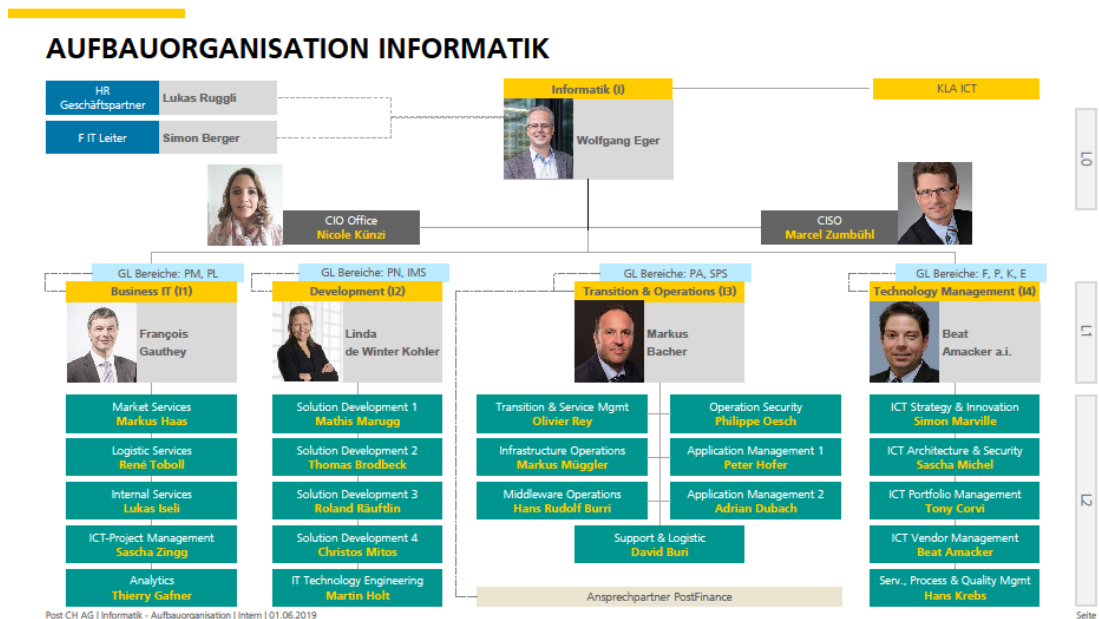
AUFBAUORGANISATION INFORMATIK

HR Geschäftspartner
Lukas Ruggli

F IT Leiter
Simon Berger

Informatik (I)
Wolfgang Eger

KLA ICT

L0

CIO Office
Nicole Künzi

CISO
Marcel Zumbühl

GL Bereiche: PM, PL
Business IT (I1)
François Gauthey

GL Bereiche: PN, IMS
Development (I2)
Linda de Winter Kohler

GL Bereiche: PA, SPS
Transition & Operations (I3)
Markus Bacher

GL Bereiche: F, P, K, E
Technology Management (I4)
Beat Amacker a.i.

L1

Market Services
Markus Haas

Logistic Services
René Toboll

Internal Services
Lukas Iseli

ICT-Project Management
Sascha Zingg

Analytics
Thierry Gafner

Solution Development 1
Mathis Marugg

Solution Development 2
Thomas Brodbeck

Solution Development 3
Roland Räuftlin

Solution Development 4
Christos Mitos

IT Technology Engineering
Martin Holt

Transition & Service Mgmt
Olivier Rey

Infrastructure Operations
Markus Müggler

Middleware Operations
Hans Rudolf Burri

Operation Security
Philippe Oesch

Application Management 1
Peter Hofer

Application Management 2
Adrian Dubach

Support & Logistic
David Buri

Ansprechpartner PostFinance

ICT Strategy & Innovation
Simon Marville

ICT Architecture & Security
Sascha Michel

ICT Portfolio Management
Tony Corvi

ICT Vendor Management
Beat Amacker

Serv., Process & Quality Mgmt
Hans Krebs

L2

Post CH AG | Informatik - Aufbauorganisation | Intern | 01.06.2019

Seite